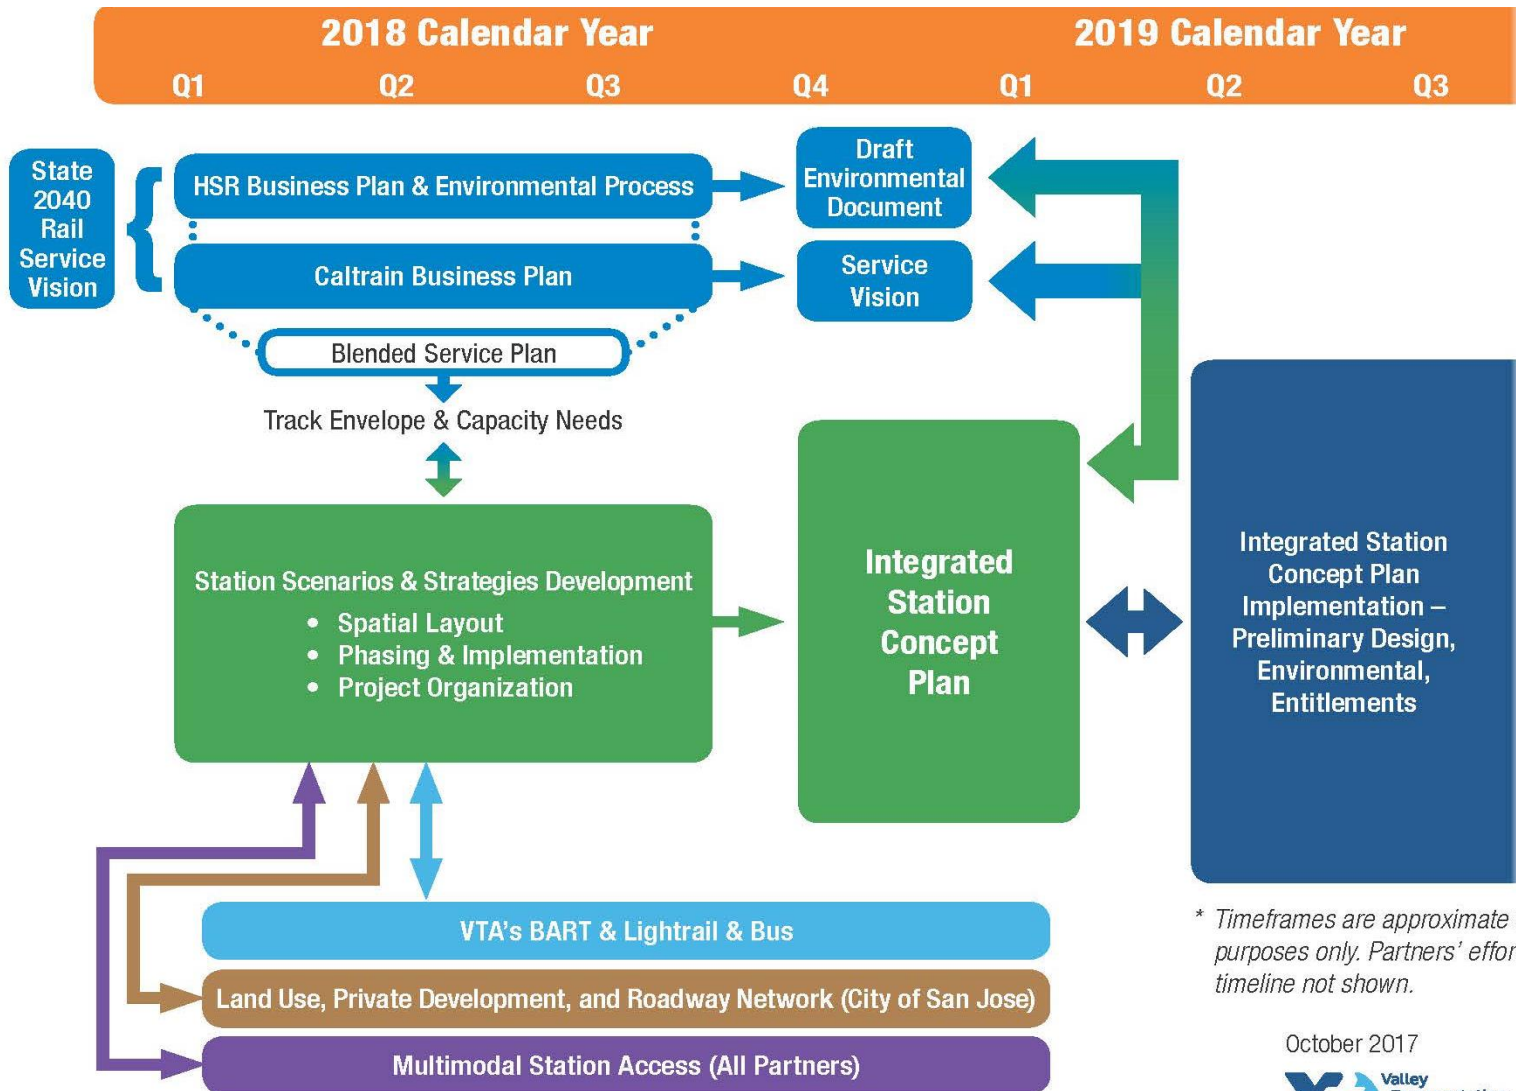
2018 Calendar Year
2019 Calendar Year
Q1 Q2 Q3 Q4 Q1 Q2 Q3

State 2040 Rail Service Vision

HSR Business Plan & Environmental Process

Caltrain Business Plan

Blended Service Plan

Track Envelope & Capacity Needs

Draft Environmental Document

Service Vision

Station Scenarios & Strategies Development
• Spatial Layout
• Phasing & Implementation
• Project Organization

Integrated Station Concept Plan

Integrated Station Concept Plan Implementation – Preliminary Design, Environmental, Entitlements

VTA's BART & Lightrail & Bus

Land Use, Private Development, and Roadway Network (City of San Jose)

Multimodal Station Access (All Partners)

* Timeframes are approximate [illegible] purposes only. Partners' effor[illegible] timeline not shown.

October 2017

Valley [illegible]